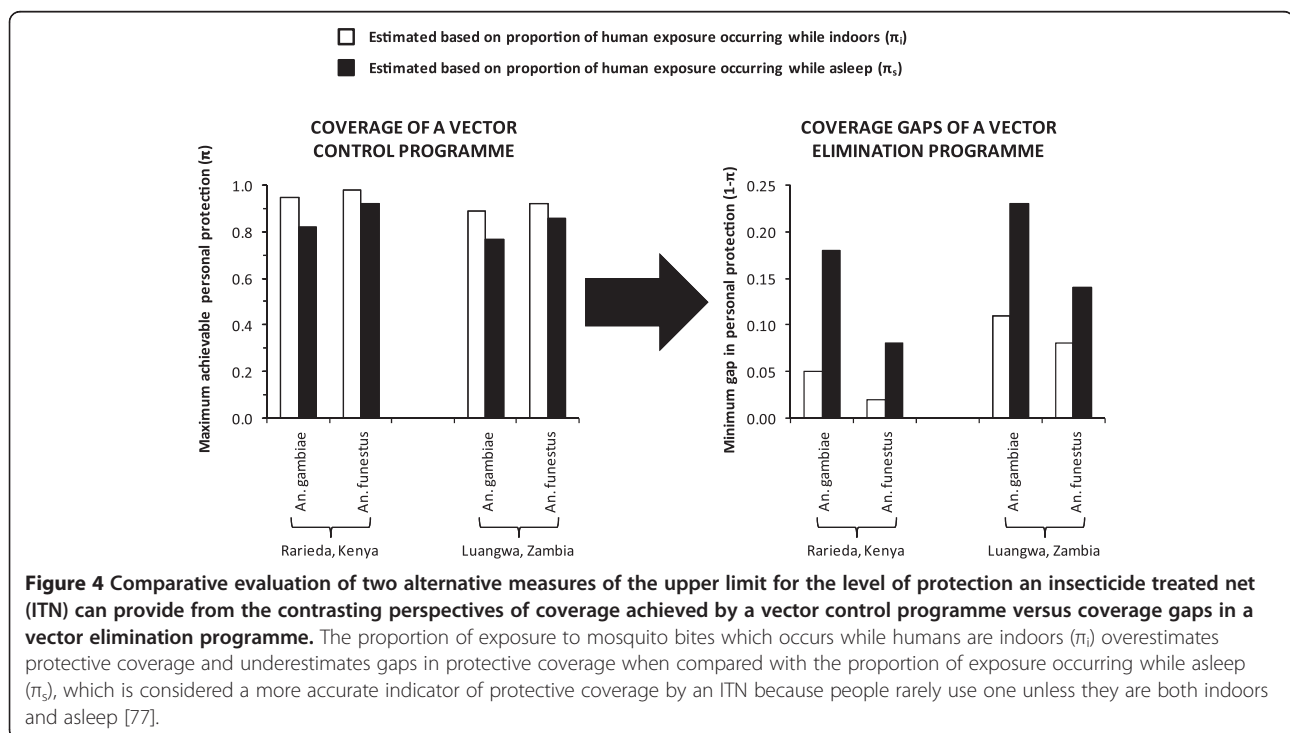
Estimated based on proportion of human exposure occurring while indoors ($\pi_i$)

Estimated based on proportion of human exposure occurring while asleep ($\pi_s$)

COVERAGE OF A VECTOR CONTROL PROGRAMME

Maximum achievable personal protection ($\pi$)

1.0
0.8
0.6
0.4
0.2
0.0

An. gambiae
An. funestus
An. gambiae
An. funestus

Rarieda, Kenya
Luangwa, Zambia

COVERAGE GAPS OF A VECTOR ELIMINATION PROGRAMME

Minimum gap in personal protection ($1-\pi$)

0.25
0.20
0.15
0.10
0.05
0.00

An. gambiae
An. funestus
An. gambiae
An. funestus

Rarieda, Kenya
Luangwa, Zambia

**Figure 4 Comparative evaluation of two alternative measures of the upper limit for the level of protection an insecticide treated net (ITN) can provide from the contrasting perspectives of coverage achieved by a vector control programme versus coverage gaps in a vector elimination programme.** The proportion of exposure to mosquito bites which occurs while humans are indoors ($\pi_i$) overestimates protective coverage and underestimates gaps in protective coverage when compared with the proportion of exposure occurring while asleep ($\pi_s$), which is considered a more accurate indicator of protective coverage by an ITN because people rarely use one unless they are both indoors and asleep [77].